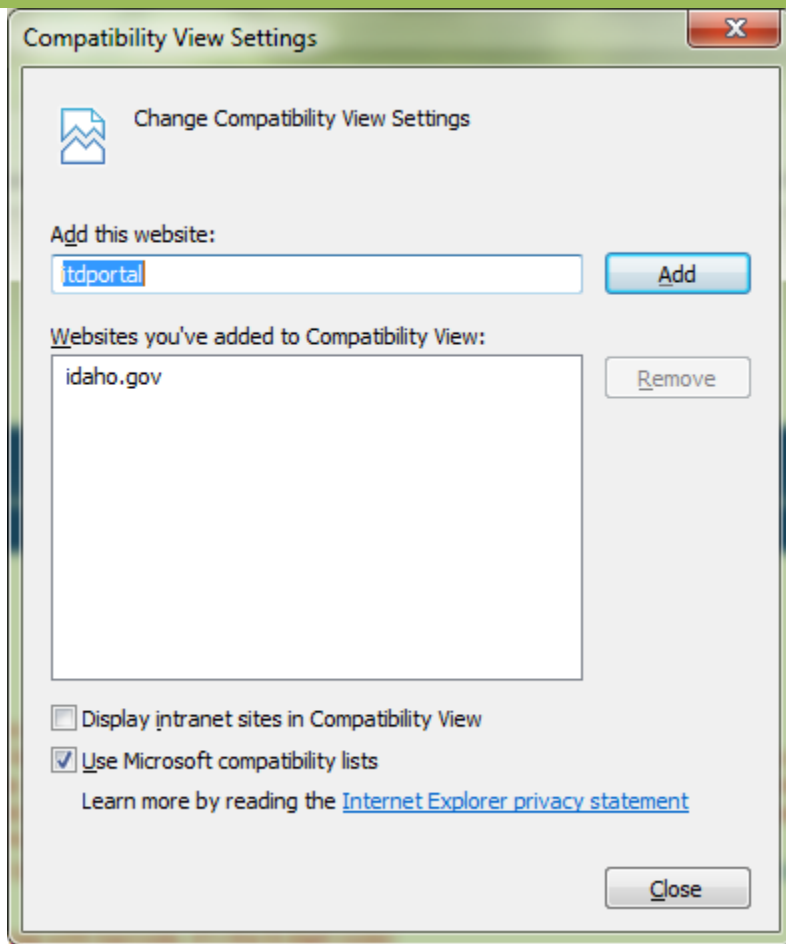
Compatibility View Settings

Change Compatibility View Settings

Add this website:

itdportal

Add

Websites you've added to Compatibility View:

idaho.gov

Remove

Display intranet sites in Compatibility View

Use Microsoft compatibility lists

Learn more by reading the Internet Explorer privacy statement

Close